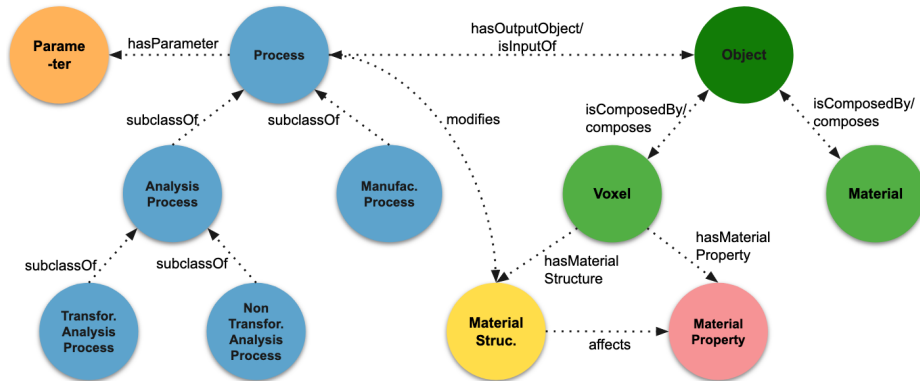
Parame-ter

hasParameter

Process

hasOutputObject/
isInputOf

Object

subclassOf

subclassOf

modifies

isComposedBy/
composes

isComposedBy/
composes

Analysis Process

Manufac. Process

Voxel

Material

subclassOf

subclassOf

hasMaterial Structure

hasMaterial Property

Transfor. Analysis Process

Non Transfor. Analysis Process

Material Struc.

affects

Material Property